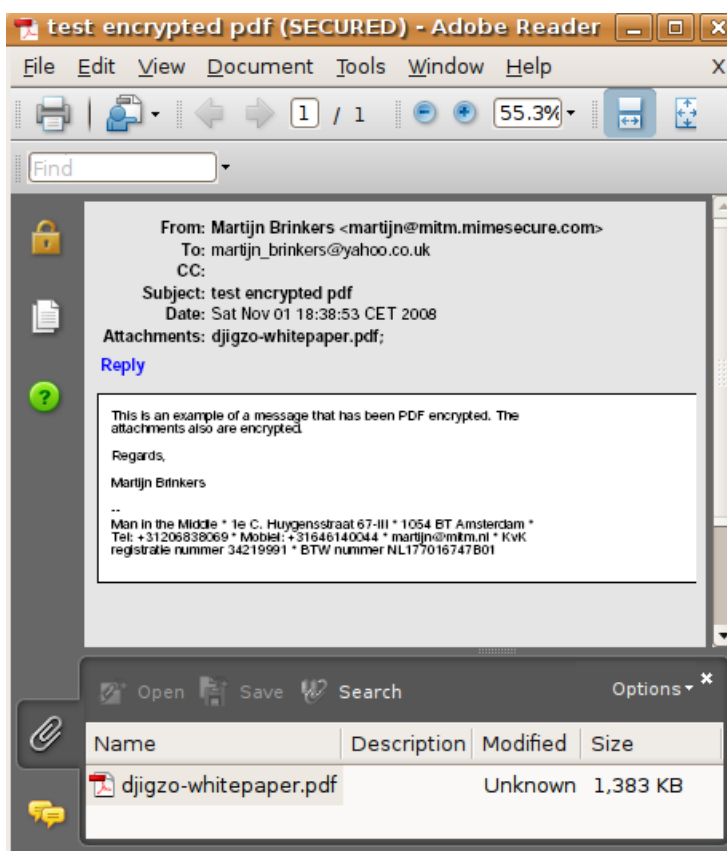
test encrypted pdf (SECURED) - Adobe Reader

File Edit View Document Tools Window Help

1 / 1 55.3%

Find

From: Martijn Brinkers <martijn@mitm.mimesecure.com>
To: martijn_brinkers@yahoo.co.uk
CC:
Subject: test encrypted pdf
Date: Sat Nov 01 18:38:53 CET 2008
Attachments: djigzo-whitepaper.pdf;

Reply

This is an example of a message that has been PDF encrypted. The attachments also are encrypted.

Regards,

Martijn Brinkers

--
Man in the Middle * 1e C. Huygensstraat 67-III * 1054 BT Amsterdam *
Tel: +31206838069 * Mobiel: +31646140044 * martijn@mitm.nl * KvK registratie nummer 34219991 * BTW nummer NL177016747B01

Open Save Search Options

| Name | Description | Modified | Size |
|---|---|---|---|
| djigzo-whitepaper.pdf | | Unknown | 1,383 KB |